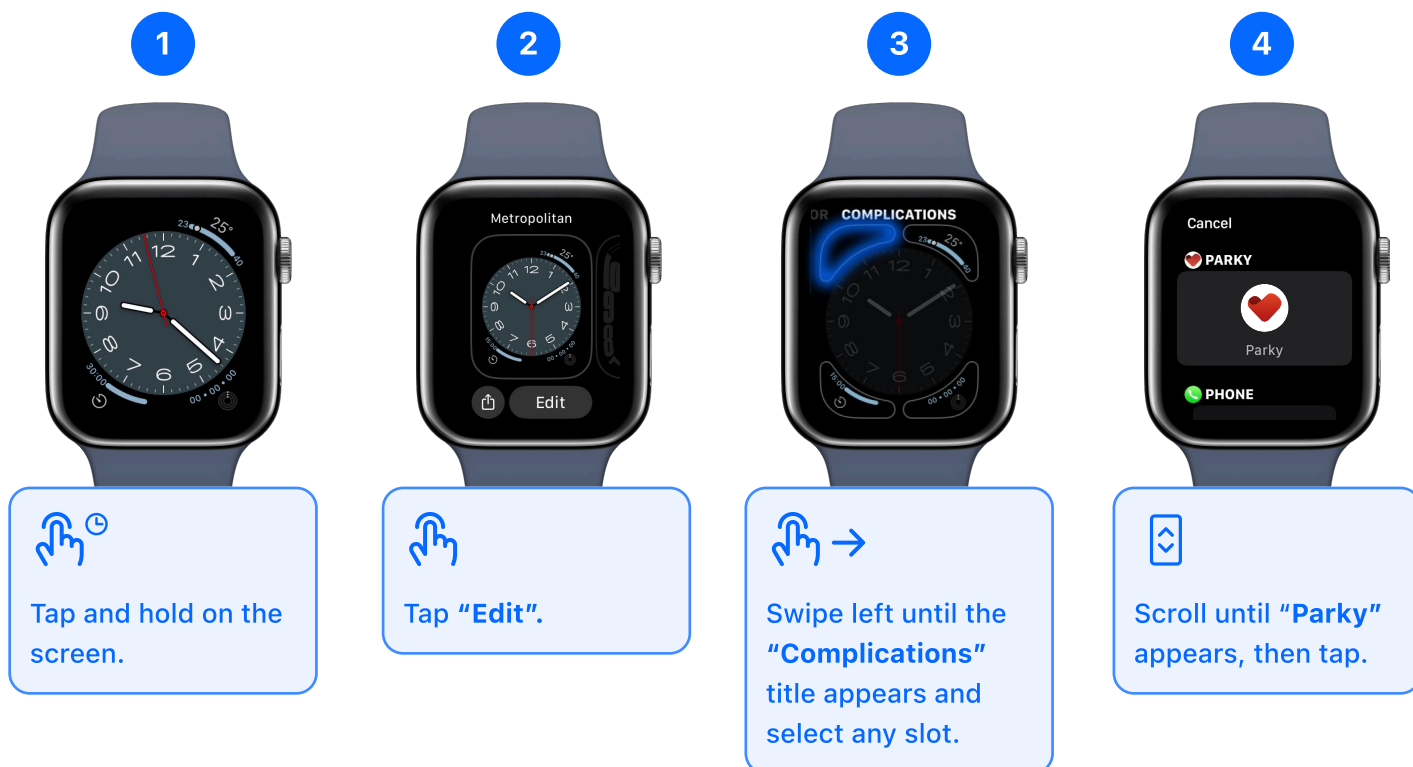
1

23 25° 40
12 11 1 10 2 9 3 8 4 7 5 6
30:00
00 • 00 • 00

Tap and hold on the screen.

2

Metropolitan
23 25°
12 11 1 10 2 9 3 8 4 7 5 6
15:00
Edit

Tap **"Edit"**.

3

OR COMPLICATIONS
23 25°
12
6
15:00
00 • 00 • 00

Swipe left until the **"Complications"** title appears and select any slot.

4

Cancel
PARKY
Parky
PHONE

Scroll until **"Parky"** appears, then tap.